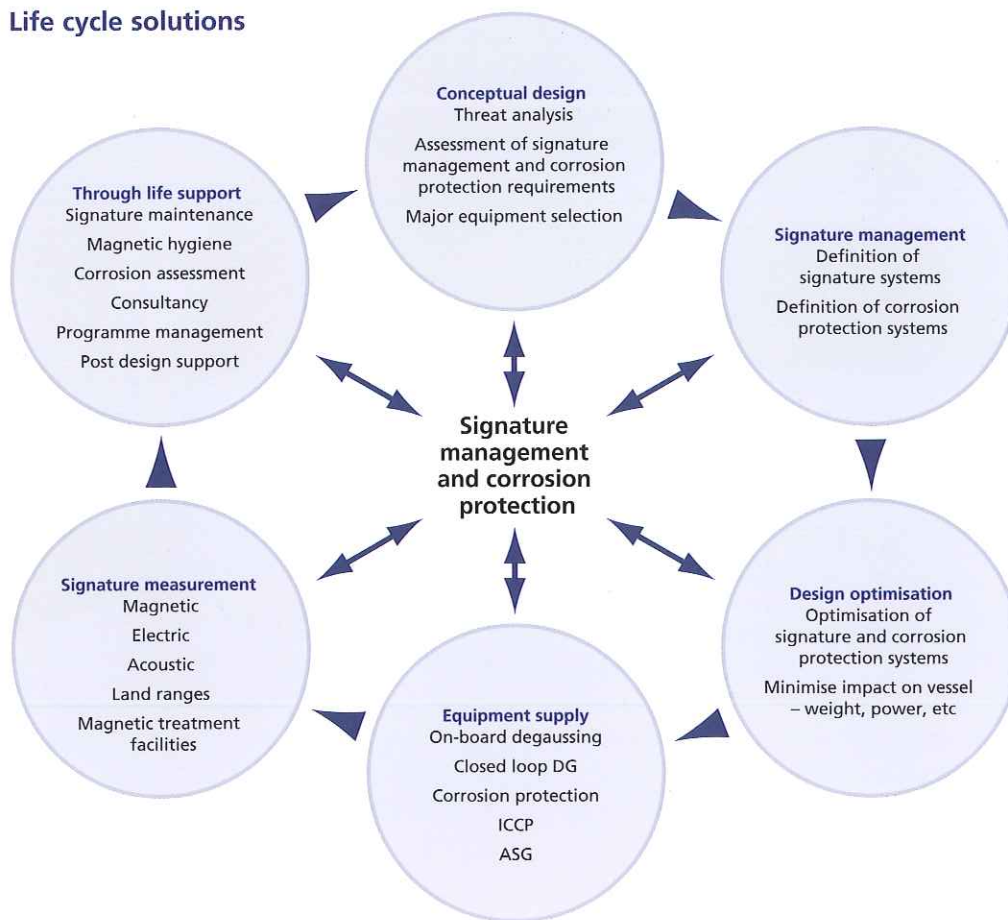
Life cycle solutions

Conceptual design
Threat analysis
Assessment of signature management and corrosion protection requirements
Major equipment selection

Signature management
Definition of signature systems
Definition of corrosion protection systems

Design optimisation
Optimisation of signature and corrosion protection systems
Minimise impact on vessel – weight, power, etc

Equipment supply
On-board degaussing
Closed loop DG
Corrosion protection
ICCP
ASG

Signature measurement
Magnetic
Electric
Acoustic
Land ranges
Magnetic treatment facilities

Through life support
Signature maintenance
Magnetic hygiene
Corrosion assessment
Consultancy
Programme management
Post design support

Signature management and corrosion protection